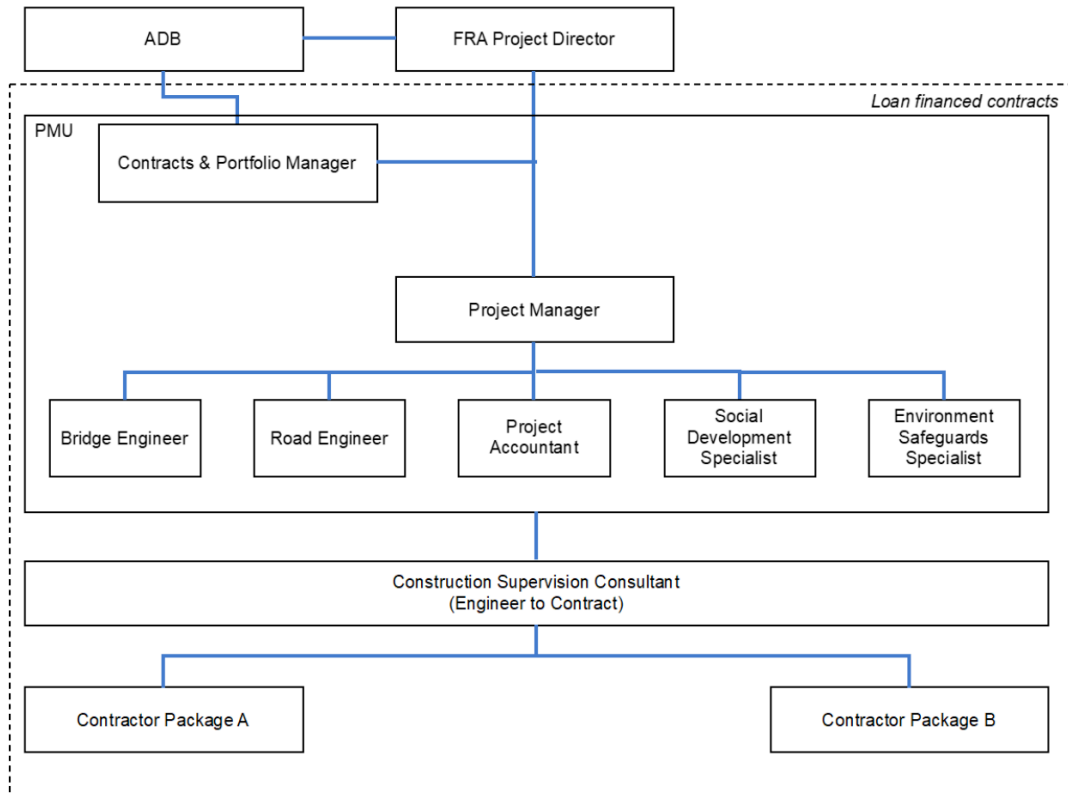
ADB

FRA Project Director

Loan financed contracts

PMU

Contracts & Portfolio Manager

Project Manager

Bridge Engineer

Road Engineer

Project Accountant

Social Development Specialist

Environment Safeguards Specialist

Construction Supervision Consultant
(Engineer to Contract)

Contractor Package A

Contractor Package B